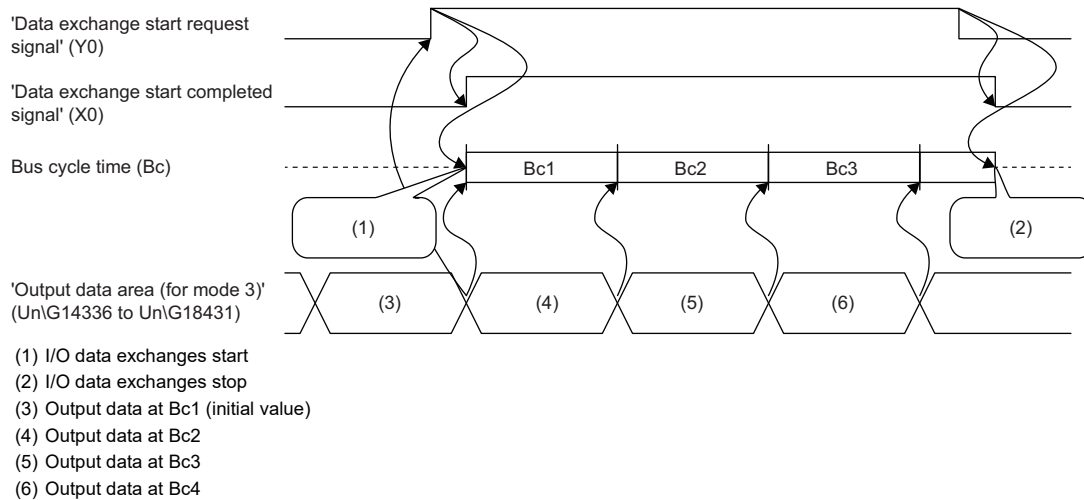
'Data exchange start request signal' (Y0)

'Data exchange start completed signal' (X0)

Bus cycle time (Bc)

Bc1

Bc2

Bc3

(1)

(2)

'Output data area (for mode 3)' (Un\G14336 to Un\G18431)

(3)

(4)

(5)

(6)

(1) I/O data exchanges start
(2) I/O data exchanges stop
(3) Output data at Bc1 (initial value)
(4) Output data at Bc2
(5) Output data at Bc3
(6) Output data at Bc4